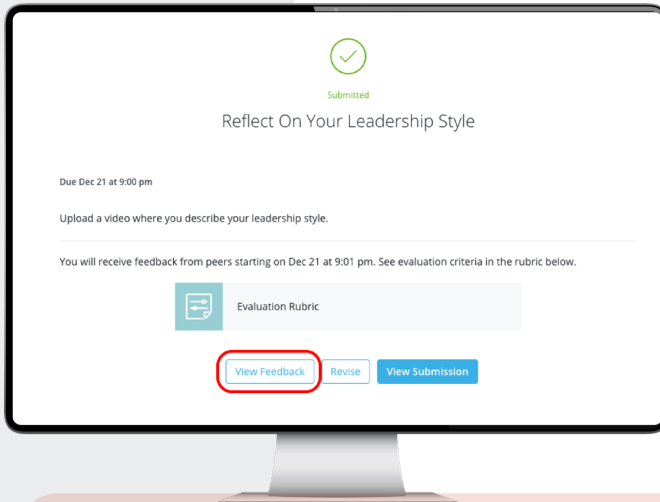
Submitted

Reflect On Your Leadership Style

Due Dec 21 at 9:00 pm

Upload a video where you describe your leadership style.

You will receive feedback from peers starting on Dec 21 at 9:01 pm. See evaluation criteria in the rubric below.

Evaluation Rubric

View Feedback

Revise

View Submission